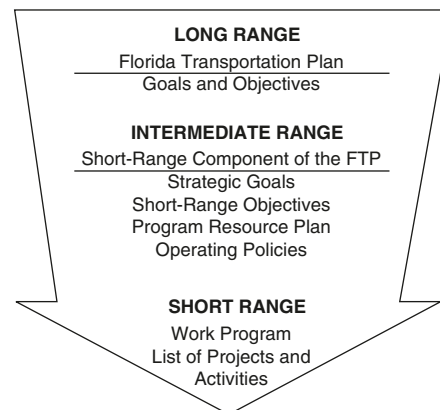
LONG RANGE

Florida Transportation Plan

Goals and Objectives

INTERMEDIATE RANGE

Short-Range Component of the FTP

Strategic Goals
Short-Range Objectives
Program Resource Plan
Operating Policies

SHORT RANGE

Work Program
List of Projects and Activities